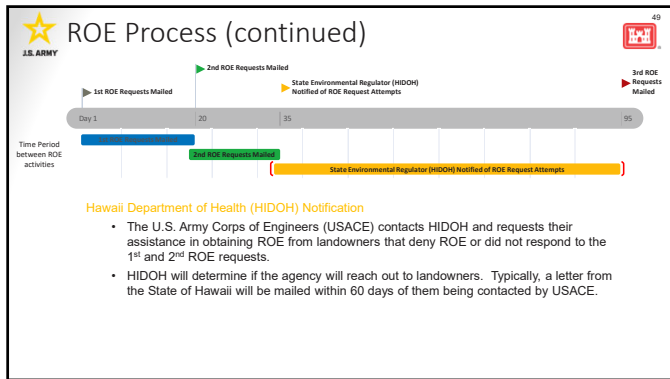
U.S. ARMY

ROE Process (continued)

49

1st ROE Requests Mailed

2nd ROE Requests Mailed

State Environmental Regulator (HIDOH) Notified of ROE Request Attempts

3rd ROE Requests Mailed

Day 1

20

35

95

Time Period between ROE activities

1st ROE Requests Mailed

2nd ROE Requests Mailed

State Environmental Regulator (HIDOH) Notified of ROE Request Attempts

Hawaii Department of Health (HIDOH) Notification

- The U.S. Army Corps of Engineers (USACE) contacts HIDOH and requests their assistance in obtaining ROE from landowners that deny ROE or did not respond to the 1st and 2nd ROE requests.
- HIDOH will determine if the agency will reach out to landowners. Typically, a letter from the State of Hawaii will be mailed within 60 days of them being contacted by USACE.